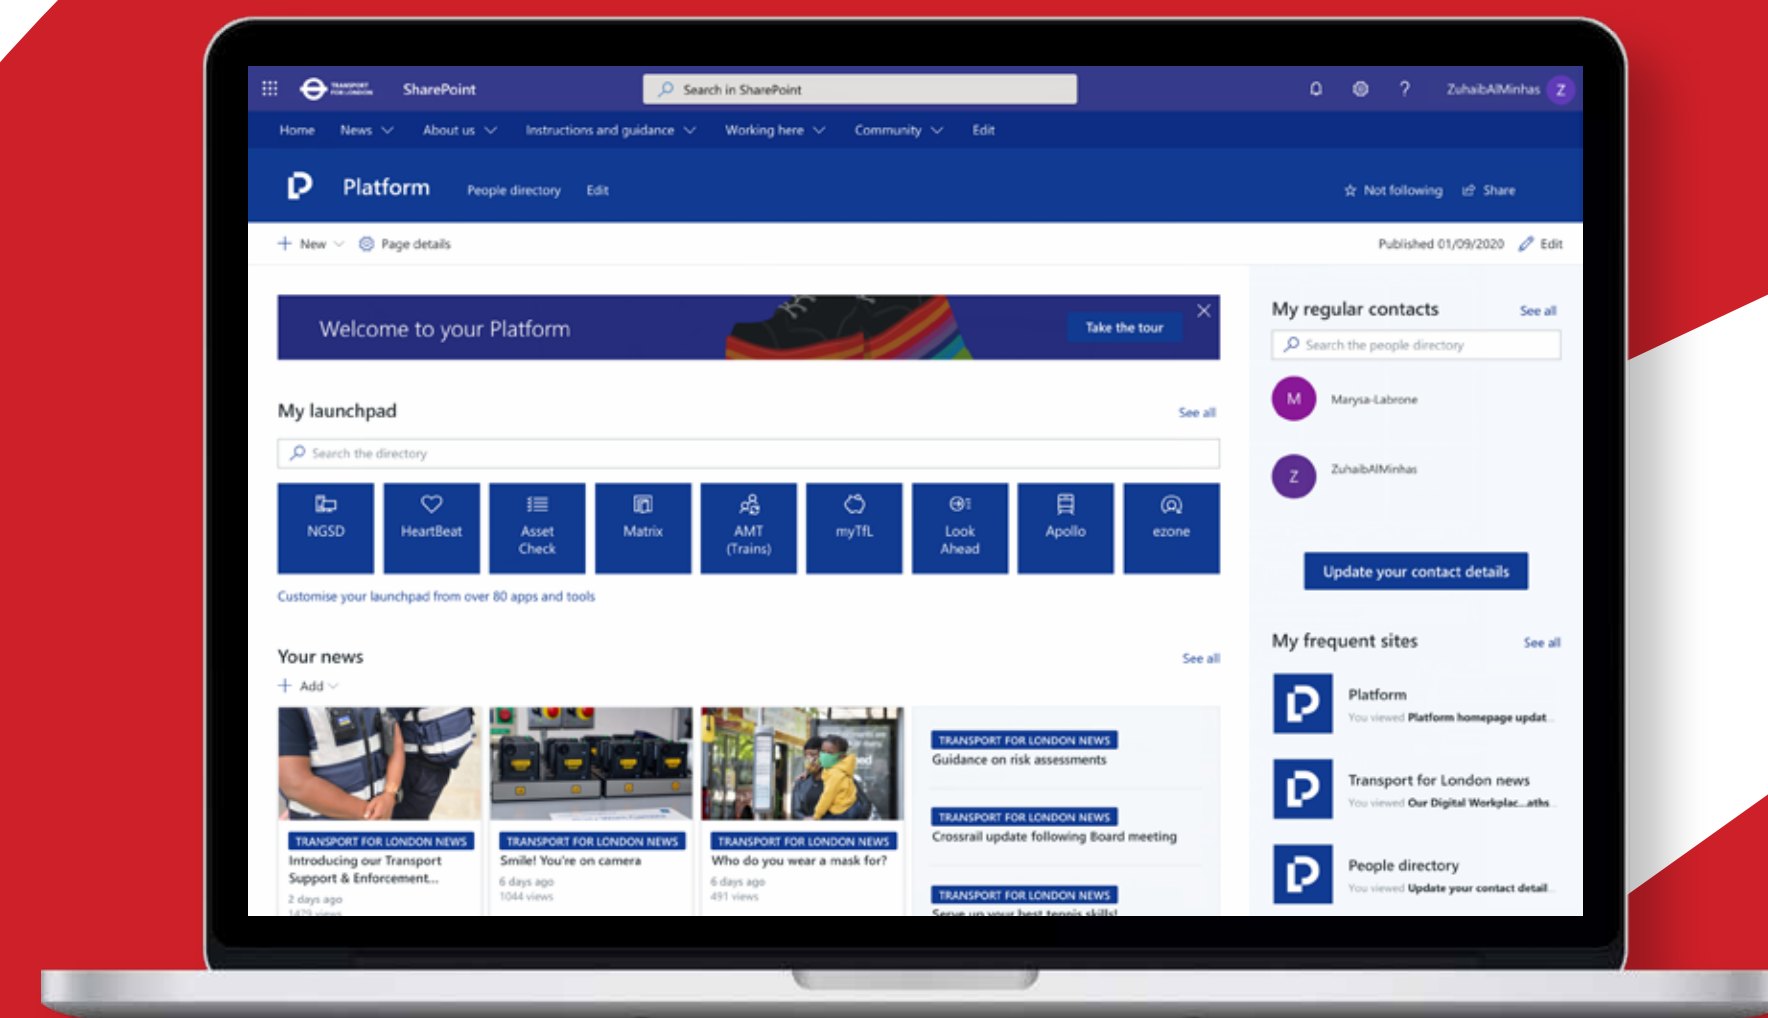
TRANSPORT FOR LONDON SharePoint

Search in SharePoint

ZuhaibAlMinhas Z

Home News About us Instructions and guidance Working here Community Edit

Platform People directory Edit

Not following Share

New Page details

Published 01/09/2020 Edit

Welcome to your Platform

Take the tour

My launchpad

See all

Search the directory

NGSD

HeartBeat

Asset Check

Matrix

AMT (Trains)

myTfL

Look Ahead

Apollo

ezone

Customise your launchpad from over 80 apps and tools

Your news

See all

Add

TRANSPORT FOR LONDON NEWS
Introducing our Transport Support & Enforcement...
2 days ago
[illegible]

TRANSPORT FOR LONDON NEWS
Smile! You're on camera
6 days ago
1044 views

TRANSPORT FOR LONDON NEWS
Who do you wear a mask for?
6 days ago
491 views

TRANSPORT FOR LONDON NEWS
Guidance on risk assessments

TRANSPORT FOR LONDON NEWS
Crossrail update following Board meeting

TRANSPORT FOR LONDON NEWS
Serve up your best tennis skills!

My regular contacts

See all

Search the people directory

M Marysa-Labrone

Z ZuhaibAlMinhas

Update your contact details

My frequent sites

See all

Platform
You viewed Platform homepage updat...

Transport for London news
You viewed Our Digital Workplac...aths

People directory
You viewed Update your contact detail...